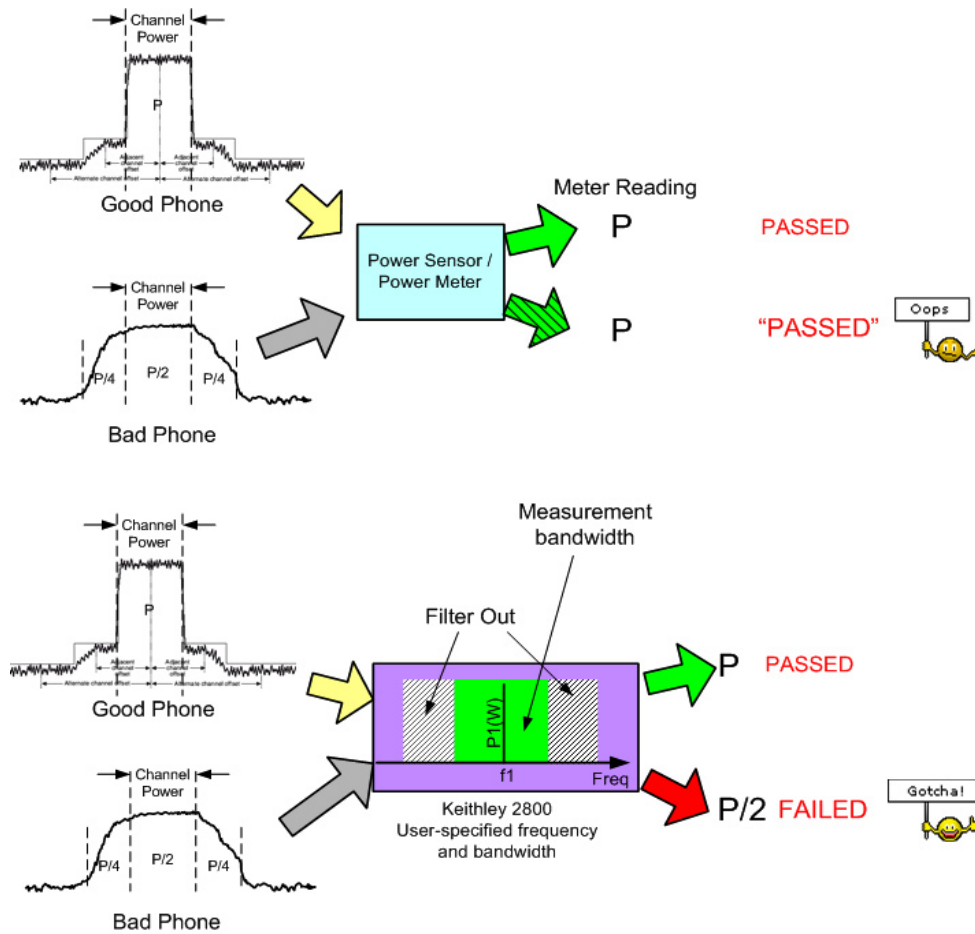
Channel Power

P

Adjacent channel offset

Adjacent channel offset

Alternate channel offset

Alternate channel offset

Good Phone

Meter Reading

Power Sensor / Power Meter

P

PASSED

Channel Power

P/4

P/2

P/4

Bad Phone

P

"PASSED"

Oops

Channel Power

P

Adjacent channel offset

Adjacent channel offset

Alternate channel offset

Alternate channel offset

Good Phone

Measurement bandwidth

Filter Out

P1(W)

f1

Freq

P

PASSED

Channel Power

P/4

P/2

P/4

Bad Phone

Keithley 2800
User-specified frequency and bandwidth

P/2

FAILED

Gotcha!